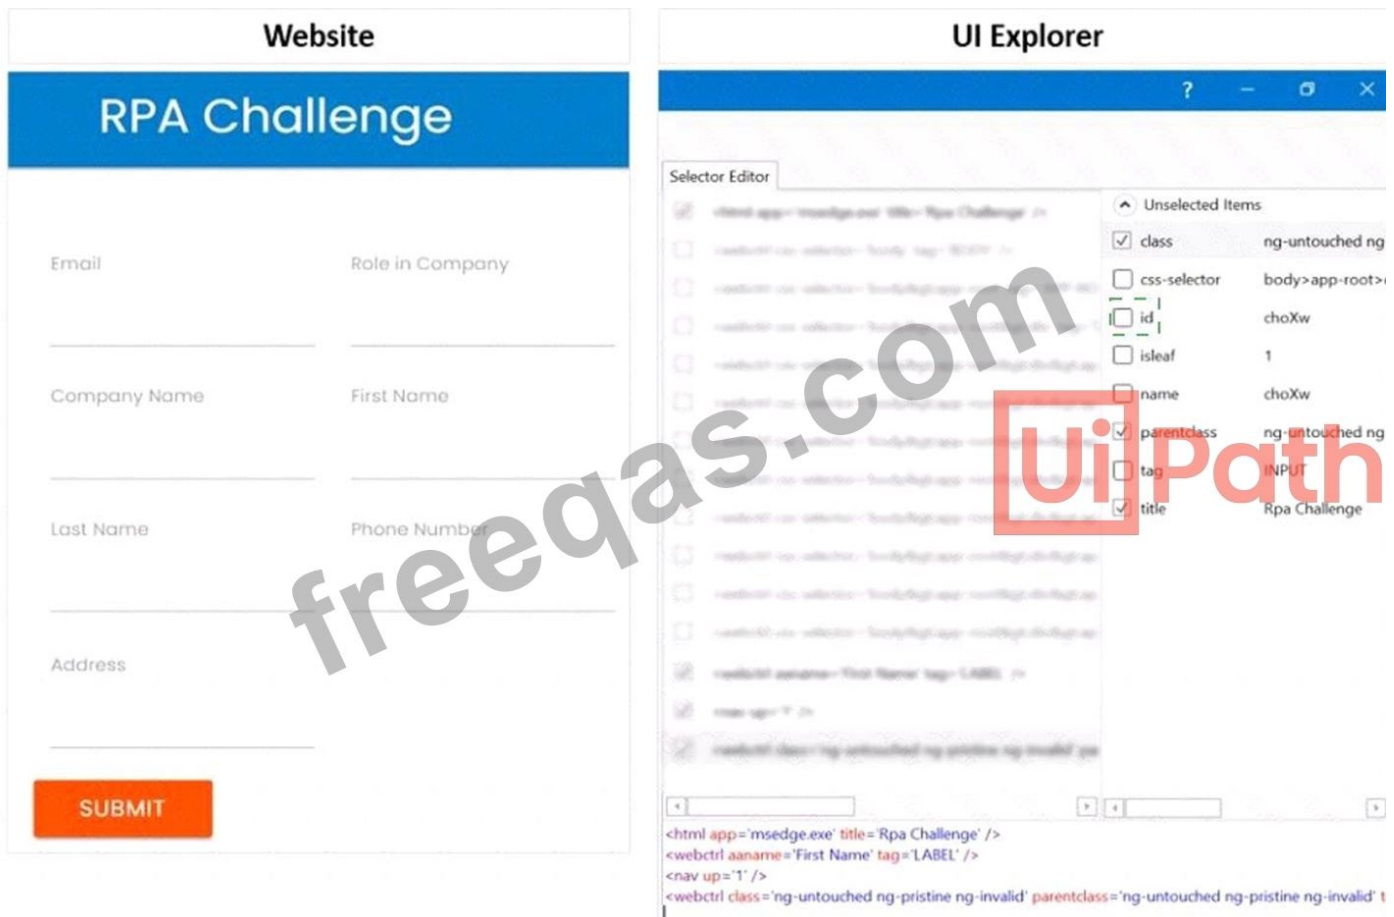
Website

RPA Challenge

Email

Role in Company

Company Name

First Name

Last Name

Phone Number

Address

SUBMIT

UI Explorer

?

Selector Editor

Unselected Items

| | |
|---|---|
| class | ng-untouched ng |
| css-selector | body>app-root> |
| id | choXw |
| isleaf | 1 |
| name | choXw |
| parentclass | ng-untouched ng |
| tag | INPUT |
| title | Rpa Challenge |

<html app='msedge.exe' title='Rpa Challenge' />
<webctrl aaname='First Name' tag='LABEL' />
<nav up='1' />
<webctrl class='ng-untouched ng-pristine ng-invalid' parentclass='ng-untouched ng-pristine ng-invalid' t

freeqas.com

UiPath